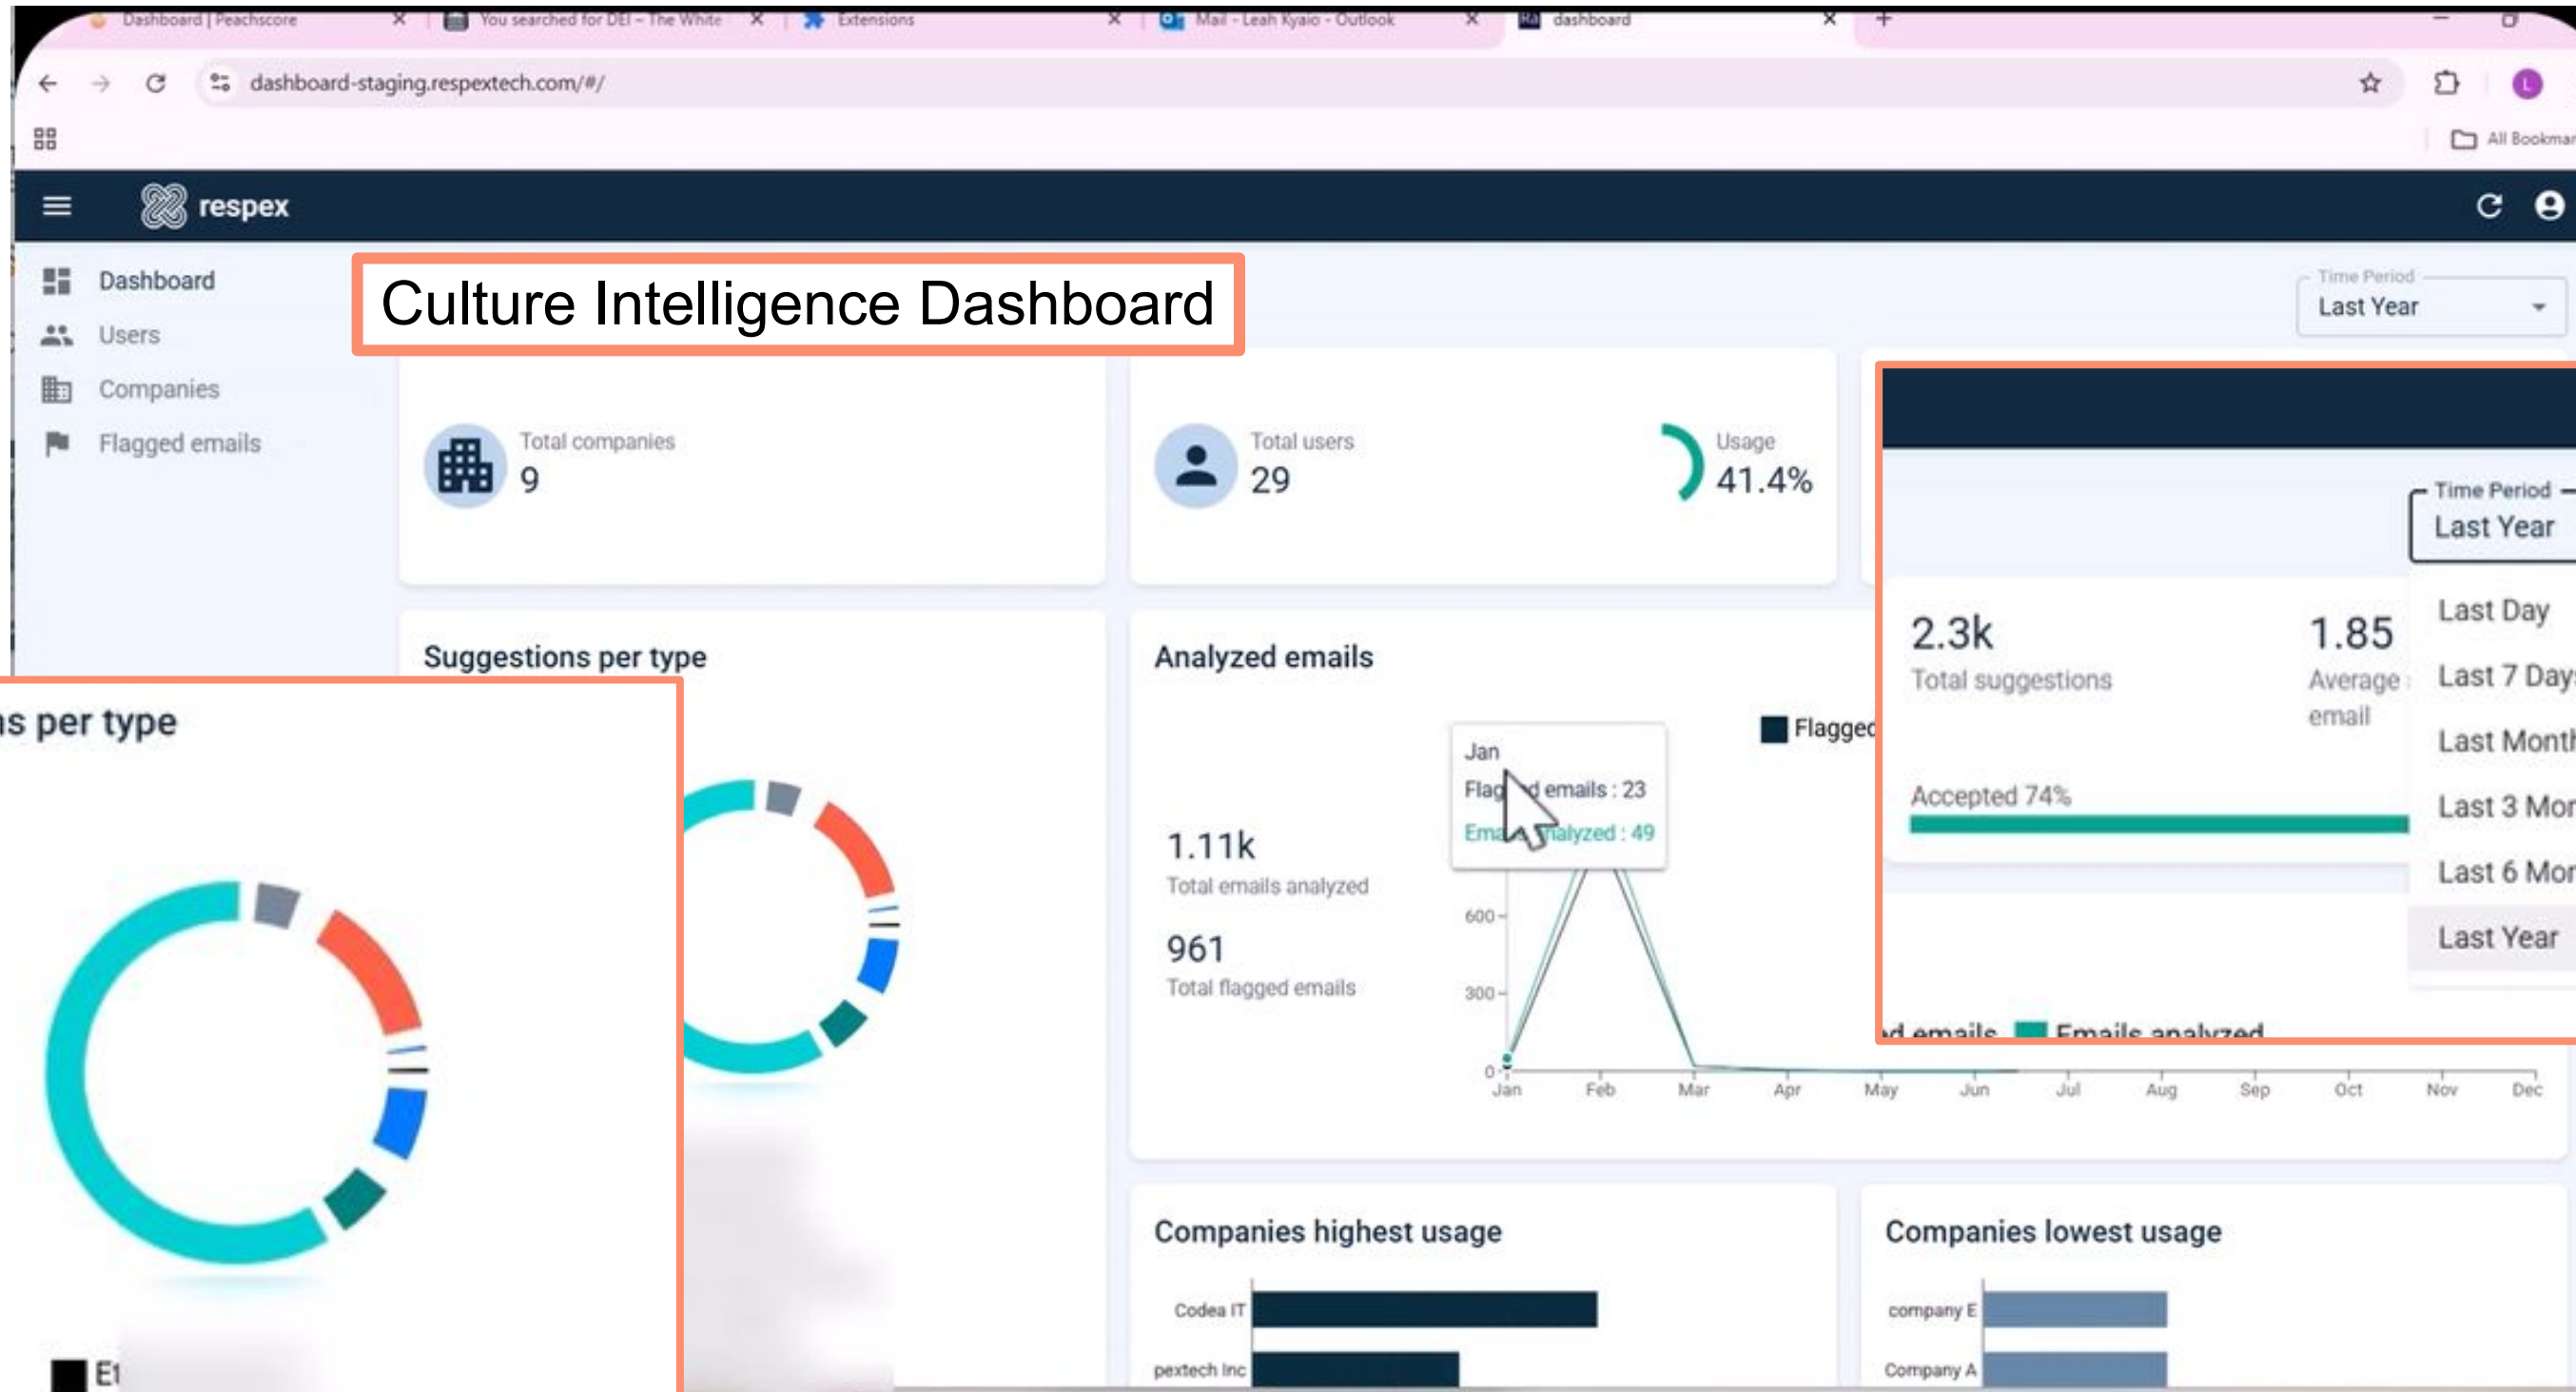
Dashboard | Peachscore ×
You searched for DEI – The White ×
Extensions ×
Mail - Leah Kyaio - Outlook ×
dashboard ×
+

dashboard-staging.respextech.com/#/

All Bookmar

respex

Dashboard
Users
Companies
Flagged emails

Culture Intelligence Dashboard

Time Period
Last Year

Total companies
9

Total users
29

Usage
41.4%

Time Period
Last Year

2.3k
Total suggestions

1.85
Average email

Accepted 74%

Last Day
Last 7 Day
Last Month
Last 3 Mor
Last 6 Mor
Last Year

Suggestions per type

s per type

E1

Analyzed emails

1.11k
Total emails analyzed

961
Total flagged emails

Jan
Flag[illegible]d emails : 23
Ema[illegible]alyzed : 49

Flagged

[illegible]d emails Emails analyzed

600
300
0
Jan Feb Mar Apr May Jun Jul Aug Sep Oct Nov Dec

Companies highest usage

Codea IT
pextech Inc

Companies lowest usage

company E
Company A